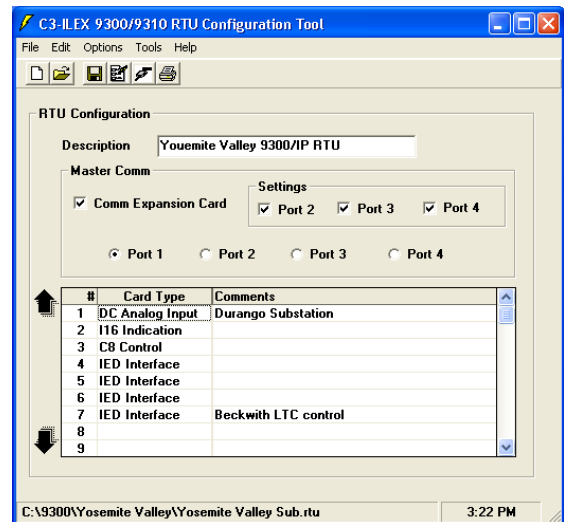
C3-ILEX 9300/9310 RTU Configuration Tool

File Edit Options Tools Help

RTU Configuration

Description Youemite Valley 9300/IP RTU

Master Comm

☑ Comm Expansion Card

Settings
☑ Port 2 ☑ Port 3 ☑ Port 4

◉ Port 1 ○ Port 2 ○ Port 3 ○ Port 4

| # | Card Type | Comments |
|---|---|---|
| 1 | DC Analog Input | Durango Substation |
| 2 | I16 Indication | |
| 3 | C8 Control | |
| 4 | IED Interface | |
| 5 | IED Interface | |
| 6 | IED Interface | |
| 7 | IED Interface | Beckwith LTC control |
| 8 | | |
| 9 | | |

C:\9300\Yosemite Valley\Yosemite Valley Sub.rtu

3:22 PM